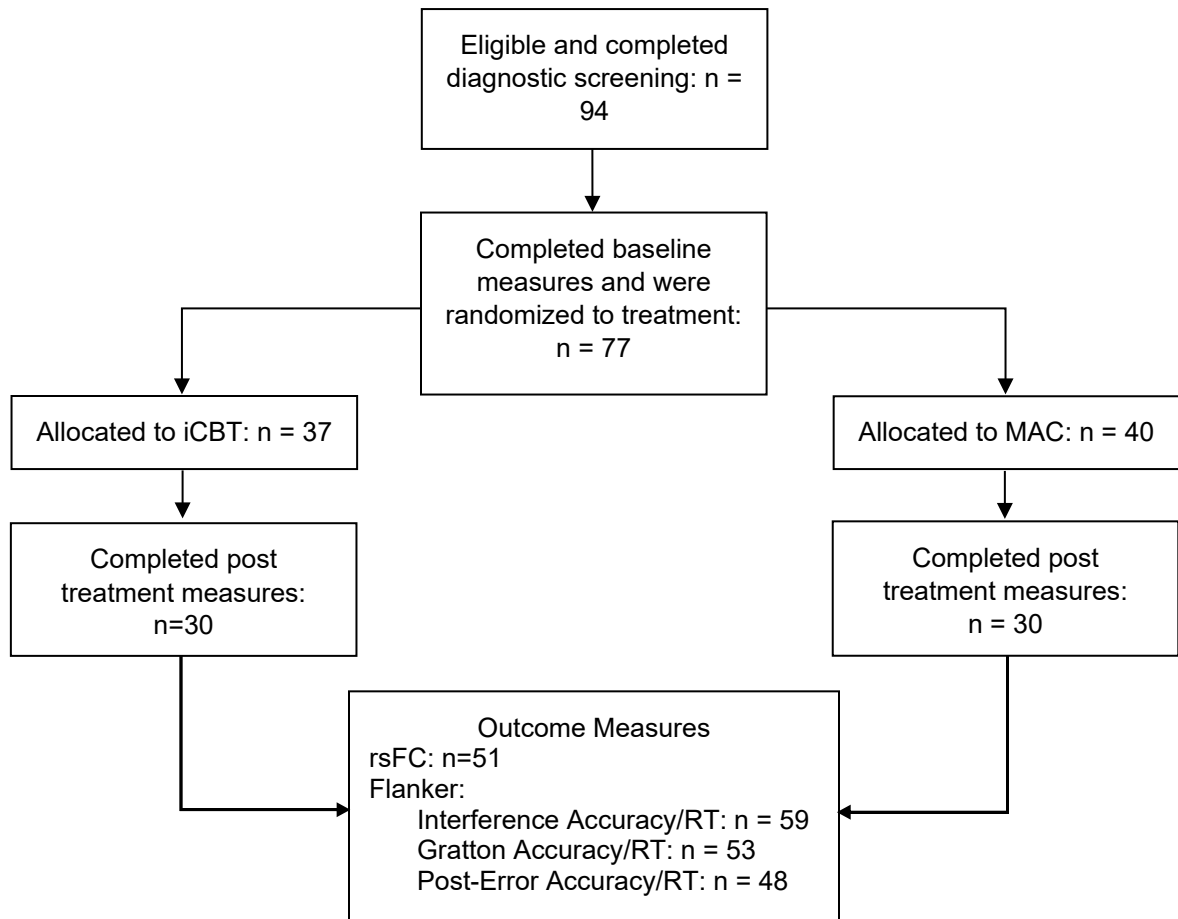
Eligible and completed diagnostic screening: n = 94

Completed baseline measures and were randomized to treatment: n = 77

Allocated to iCBT: n = 37

Allocated to MAC: n = 40

Completed post treatment measures: n=30

Completed post treatment measures: n = 30

Outcome Measures
rsFC: n=51
Flanker:
Interference Accuracy/RT: n = 59
Gratton Accuracy/RT: n = 53
Post-Error Accuracy/RT: n = 48